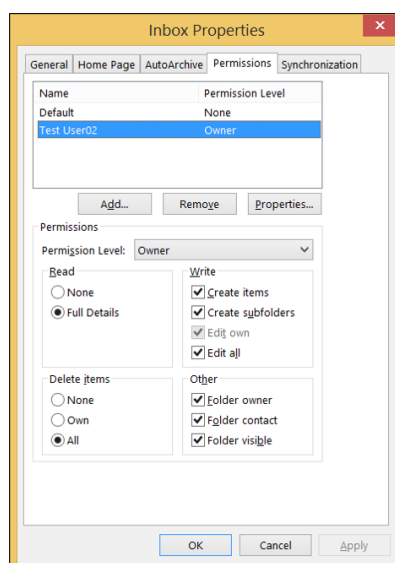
Inbox Properties

General | Home Page | AutoArchive | Permissions | Synchronization

| Name | Permission Level |
|---|---|
| Default | None |
| Test User02 | Owner |

Add... Remove Properties...

Permissions

Permission Level: Owner

Read
None
Full Details

Write
Create items
Create subfolders
Edit own
Edit all

Delete items
None
Own
All

Other
Folder owner
Folder contact
Folder visible

OK Cancel Apply